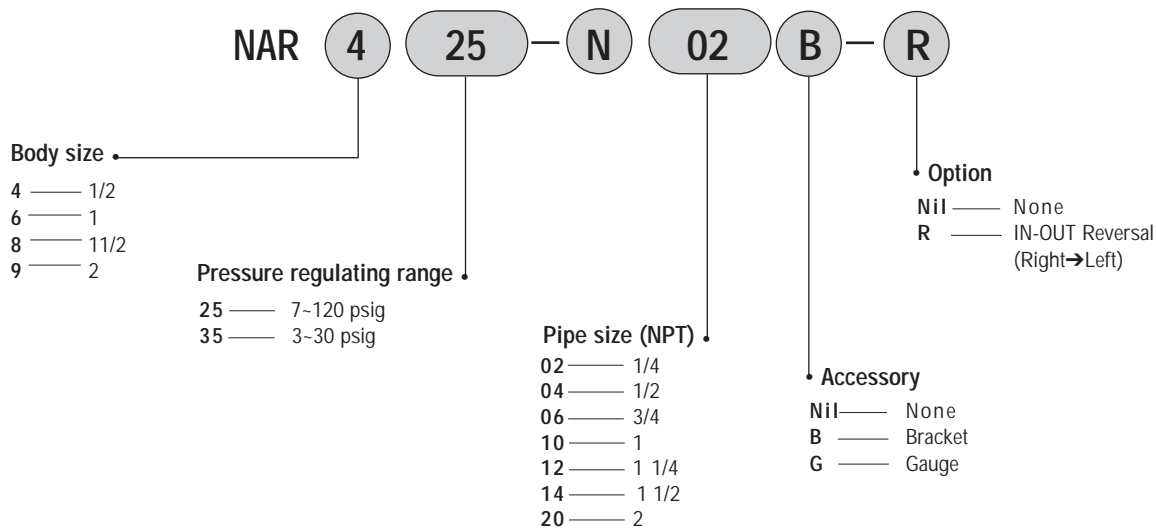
NAR 4 25 – N 02 B – R

Body size

4 —— 1/2
6 —— 1
8 —— 11/2
9 —— 2

Pressure regulating range

25 —— 7~120 psig
35 —— 3~30 psig

Pipe size (NPT)

02 —— 1/4
04 —— 1/2
06 —— 3/4
10 —— 1
12 —— 1 1/4
14 —— 1 1/2
20 —— 2

Accessory

Nil —— None
B —— Bracket
G —— Gauge

Option

Nil —— None
R —— IN-OUT Reversal (Right➔Left)